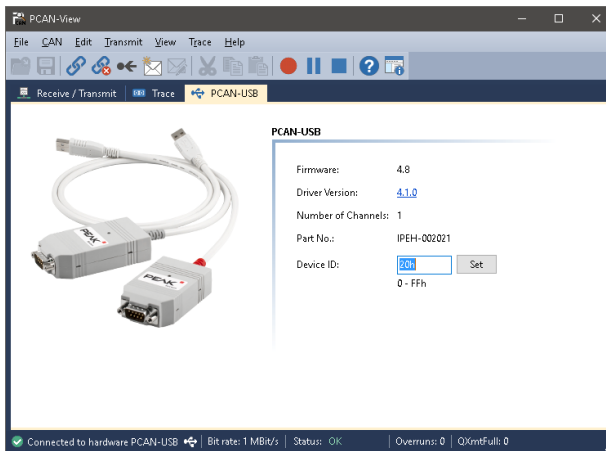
PCAN-View

File CAN Edit Transmit View Trace Help

Receive / Transmit | Trace | PCAN-USB

PCAN-USB

| | |
|---|---|
| Firmware: | 4.8 |
| Driver Version: | 4.1.0 |
| Number of Channels: | 1 |
| Part No.: | IPEH-002021 |
| Device ID: | 20h Set |
| | 0 - FFh |

Connected to hardware PCAN-USB | Bit rate: 1 MBit/s | Status: OK | Overruns: 0 | QXmtFull: 0